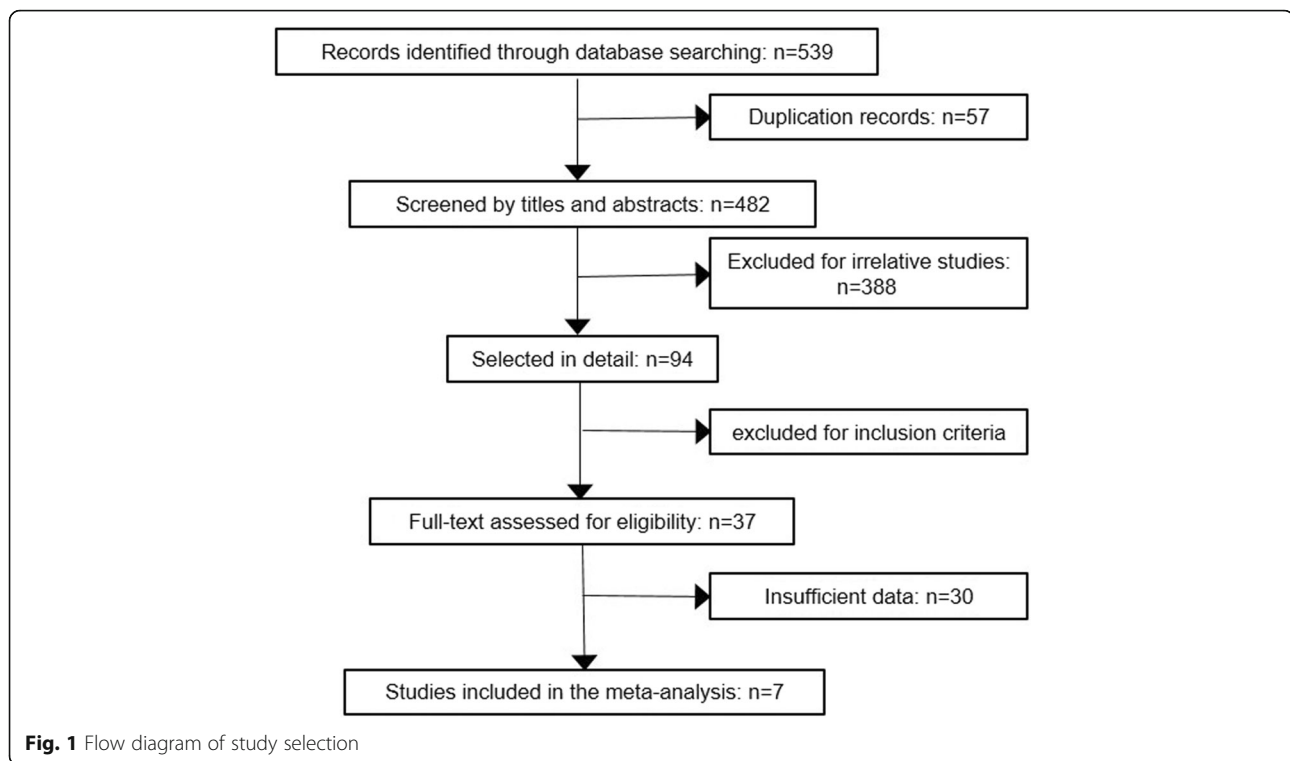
Records identified through database searching: n=539

Duplication records: n=57

Screened by titles and abstracts: n=482

Excluded for irrelative studies: n=388

Selected in detail: n=94

excluded for inclusion criteria

Full-text assessed for eligibility: n=37

Insufficient data: n=30

Studies included in the meta-analysis: n=7

**Fig. 1** Flow diagram of study selection